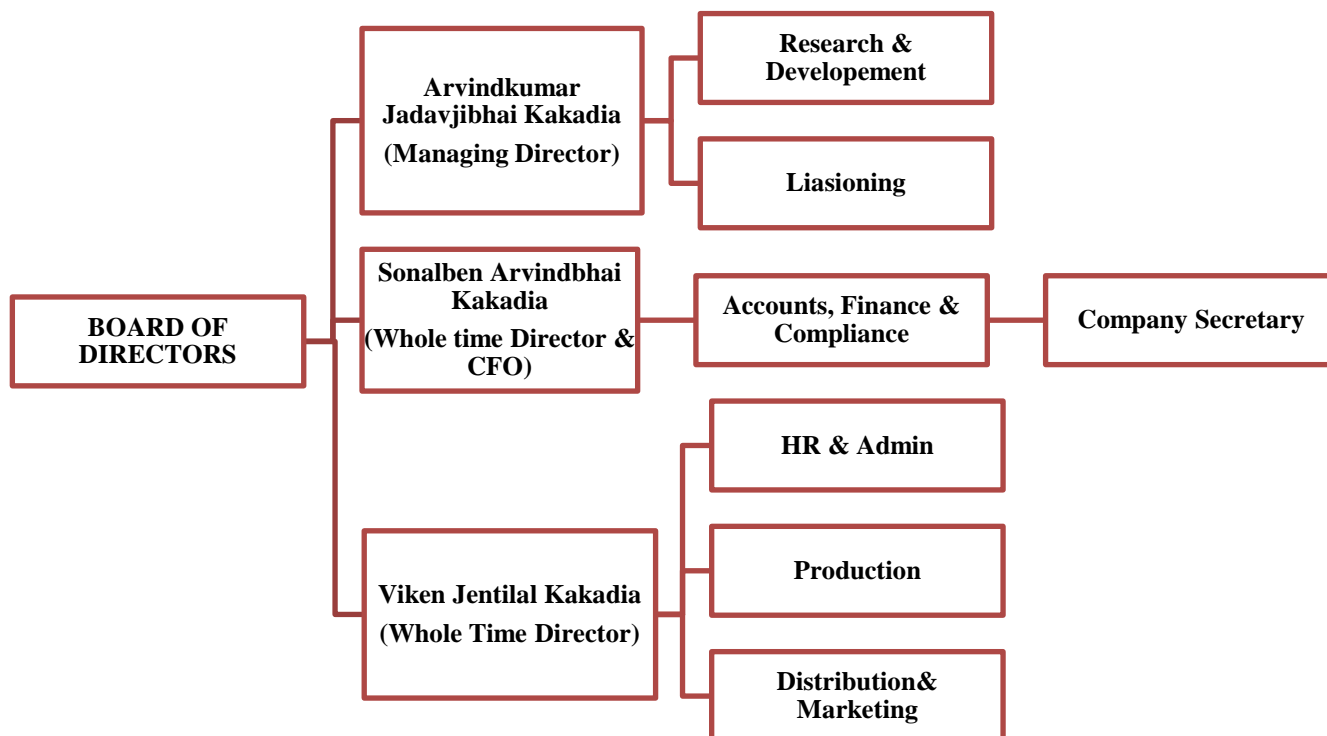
BOARD OF DIRECTORS

Arvindkumar Jadavjibhai Kakadia
(Managing Director)

Research & Developement

Liasioning

Sonalben Arvindbhai Kakadia
(Whole time Director & CFO)

Accounts, Finance & Compliance

Company Secretary

Viken Jentilal Kakadia
(Whole Time Director)

HR & Admin

Production

Distribution& Marketing